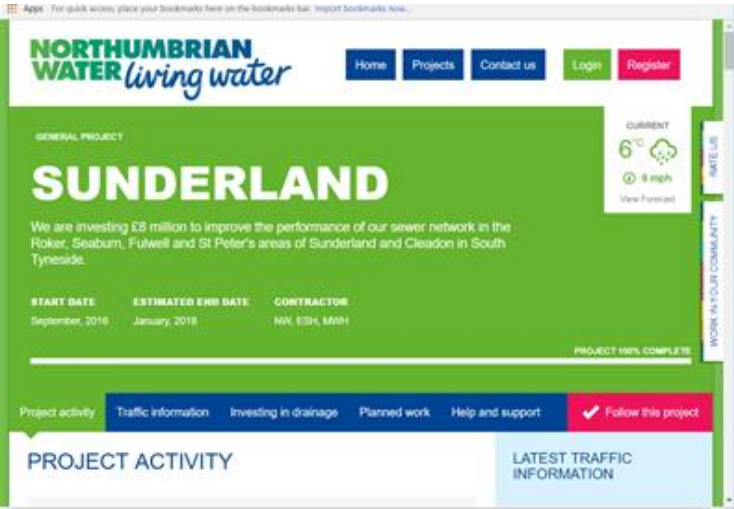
Apps For quick access, place your bookmarks here on the bookmarks bar. Import bookmarks now...

NORTHUMBRIAN WATER living water

Home Projects Contact us Login Register

GENERAL PROJECT

SUNDERLAND

We are investing £8 million to improve the performance of our sewer network in the Roker, Seaburn, Fulwell and St Peter's areas of Sunderland and Cleadon in South Tyneside.

START DATE
September, 2016

ESTIMATED END DATE
January, 2018

CONTRACTOR
NW, ESH, MWH

PROJECT 100% COMPLETE

CURRENT
6°C
9 mph
View Forecast

RATE US

WORK IN YOUR COMMUNITY

Project activity Traffic information Investing in drainage Planned work Help and support Follow this project

PROJECT ACTIVITY

LATEST TRAFFIC INFORMATION